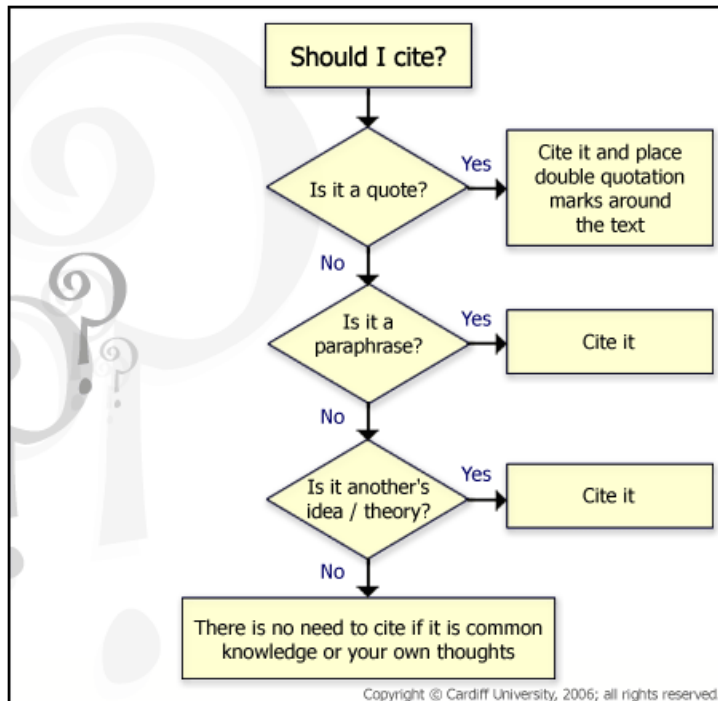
Should I cite?

Is it a quote?

Yes

Cite it and place double quotation marks around the text

No

Is it a paraphrase?

Yes

Cite it

No

Is it another's idea / theory?

Yes

Cite it

No

There is no need to cite if it is common knowledge or your own thoughts

Copyright © Cardiff University, 2006; all rights reserved